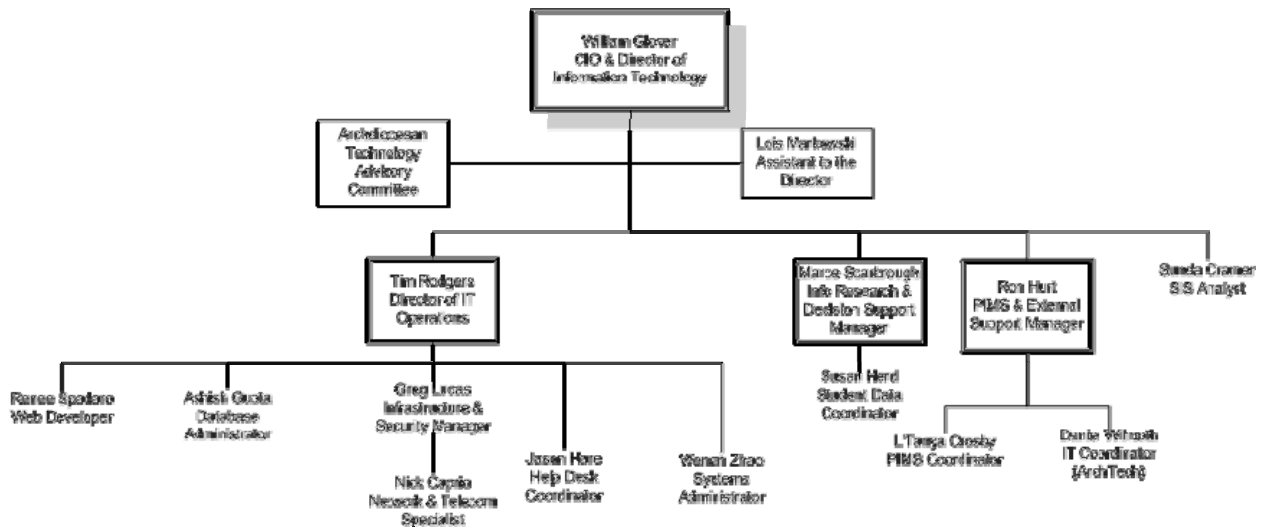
William Glover
CIO & Director of Information Technology

Archdiocesan Technology Advisory Committee

Lois Markowski
Assistant to the Director

Tim Rodgers
Director of IT Operations

Marce Scarbrough
Info Research & Decision Support Manager

Ron Hurt
PIMS & External Support Manager

Sunda Cramer
SIS Analyst

Renee Spolore
Web Developer

Ashish Gupta
Database Administrator

Greg Lucas
Infrastructure & Security Manager

Nick Caprio
Network & Telecom Specialist

Jason Hare
Help Desk Coordinator

Wenan Zhao
Systems Administrator

Susan Herd
Student Data Coordinator

L'Tanya Crosby
PIMS Coordinator

Dante Wilmoth
IT Coordinator
(ArchTech)